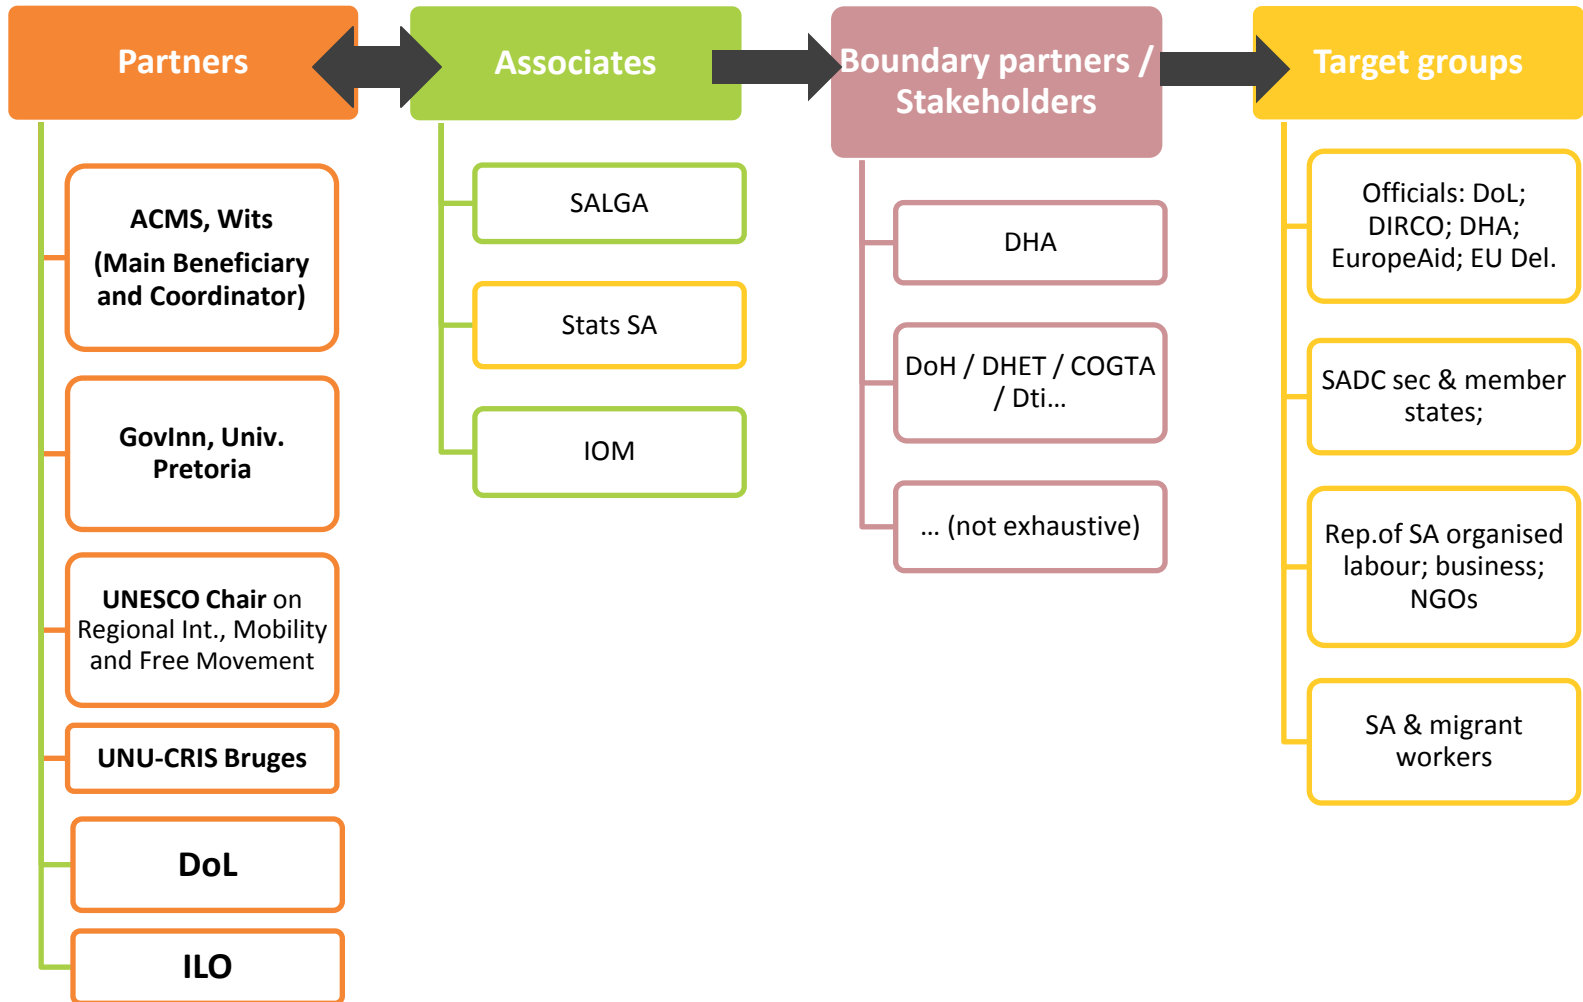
Partners

ACMS, Wits
(Main Beneficiary and Coordinator)

GovInn, Univ. Pretoria

UNESCO Chair on Regional Int., Mobility and Free Movement

UNU-CRIS Bruges

DoL

ILO

Associates

SALGA

Stats SA

IOM

Boundary partners / Stakeholders

DHA

DoH / DHET / COGTA / Dti…

… (not exhaustive)

Target groups

Officials: DoL; DIRCO; DHA; EuropeAid; EU Del.

SADC sec & member states;

Rep.of SA organised labour; business; NGOs

SA & migrant workers